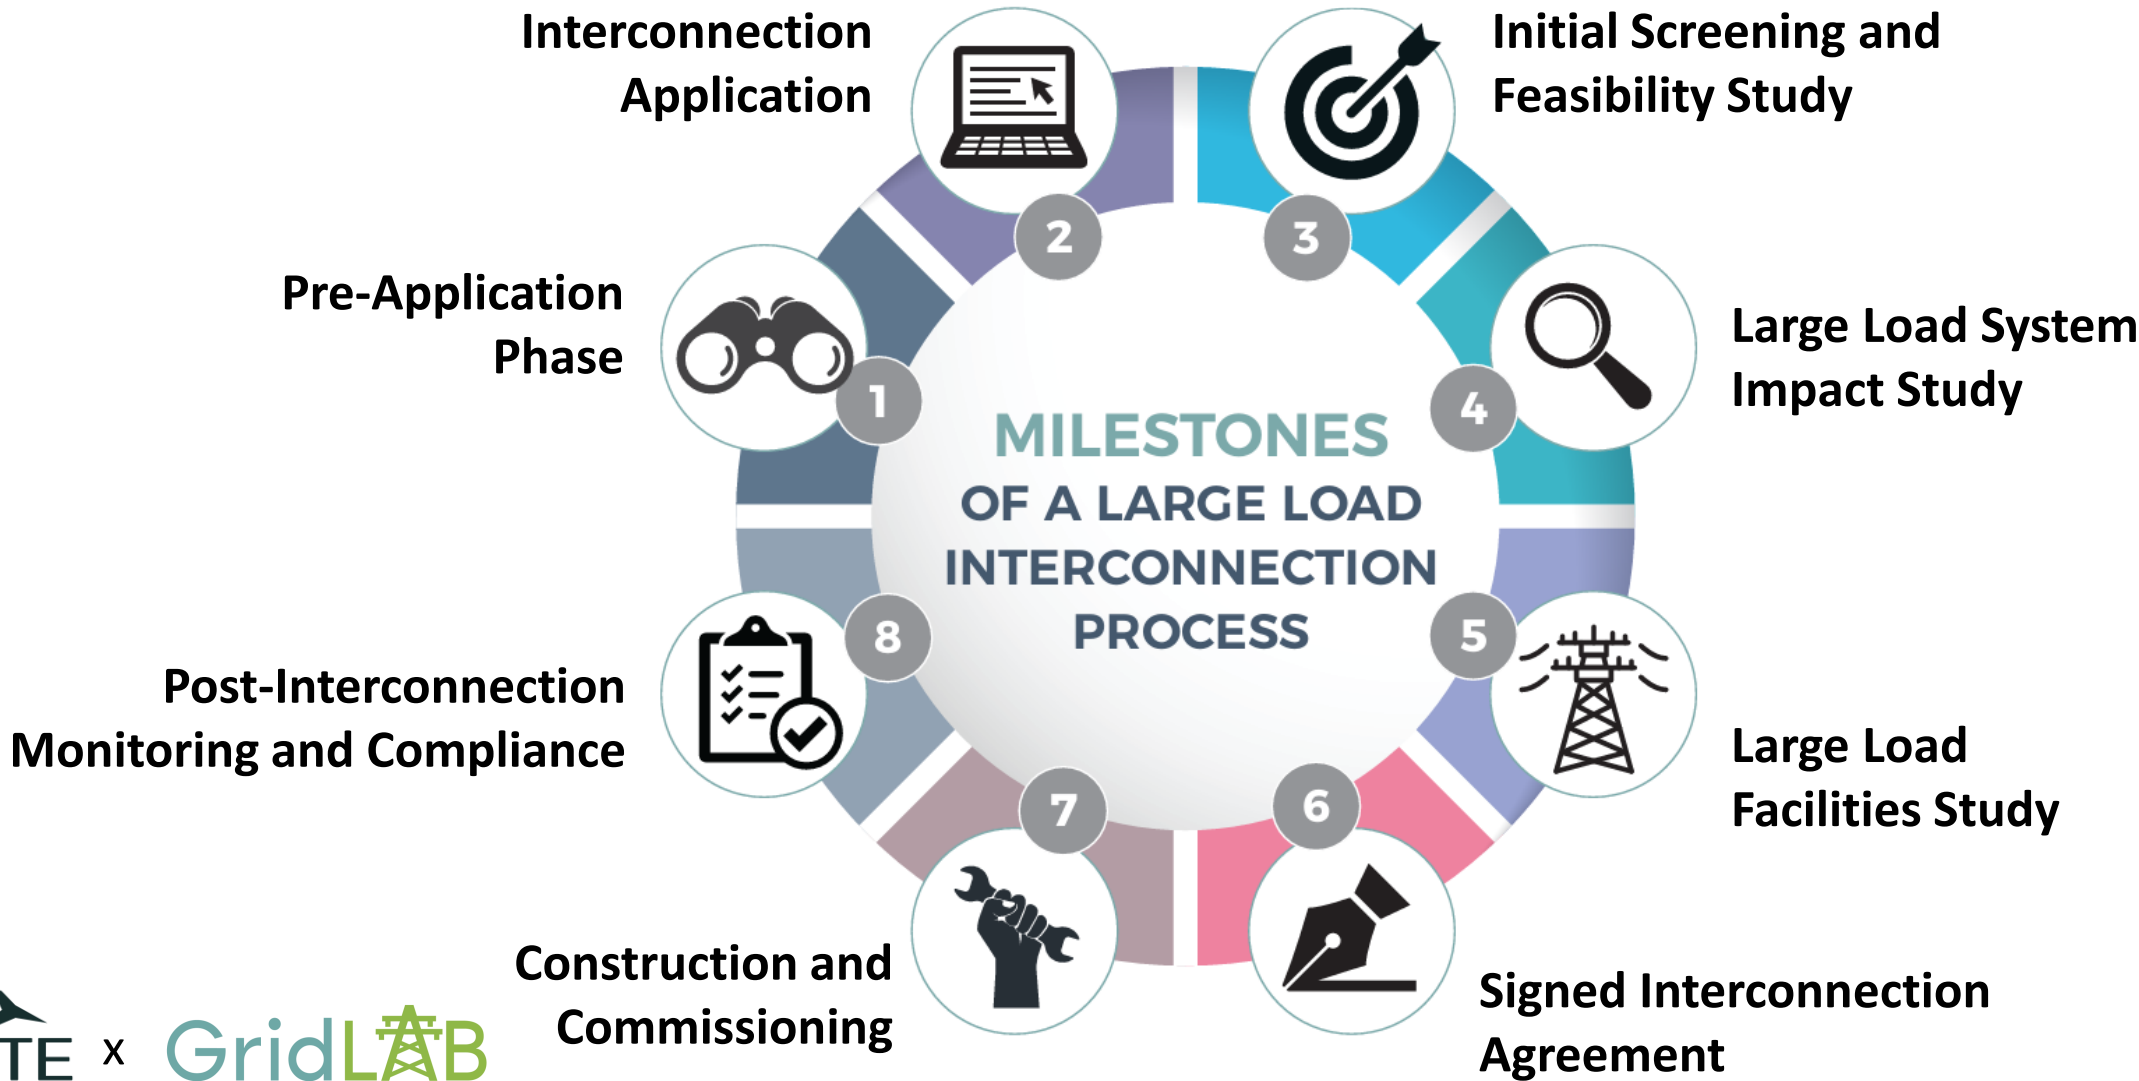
Interconnection Application

Initial Screening and Feasibility Study

Pre-Application Phase

Large Load System Impact Study

MILESTONES
OF A LARGE LOAD INTERCONNECTION PROCESS

1
2
3
4
5
6
7
8

Post-Interconnection Monitoring and Compliance

Large Load Facilities Study

Construction and Commissioning

Signed Interconnection Agreement

TE x GridLAB